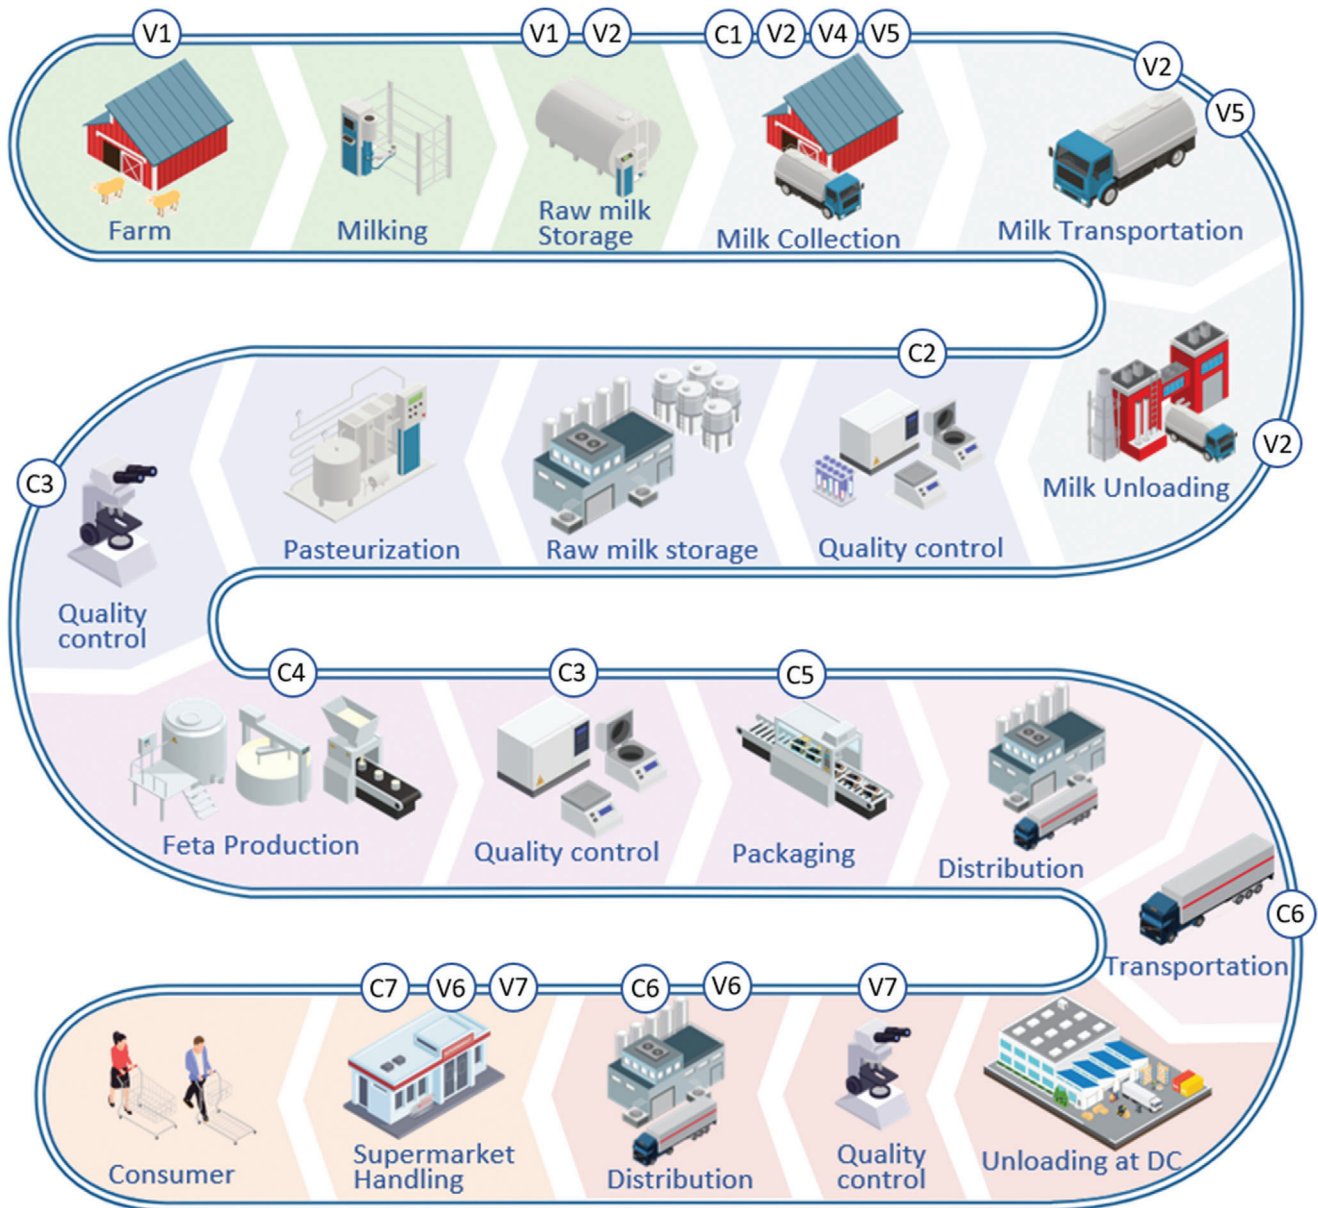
V1 V1 V2 C1 V2 V4 V5 V2 V5

Farm

Milking

Raw milk Storage

Milk Collection

Milk Transportation

C2

Milk Unloading

V2

Quality control

Raw milk storage

Pasteurization

C3

Quality control

C4 C3 C5

Feta Production

Quality control

Packaging

Distribution

C6

Transportation

C7 V6 V7 C6 V6 V7

Unloading at DC

Quality control

Distribution

Supermarket Handling

Consumer